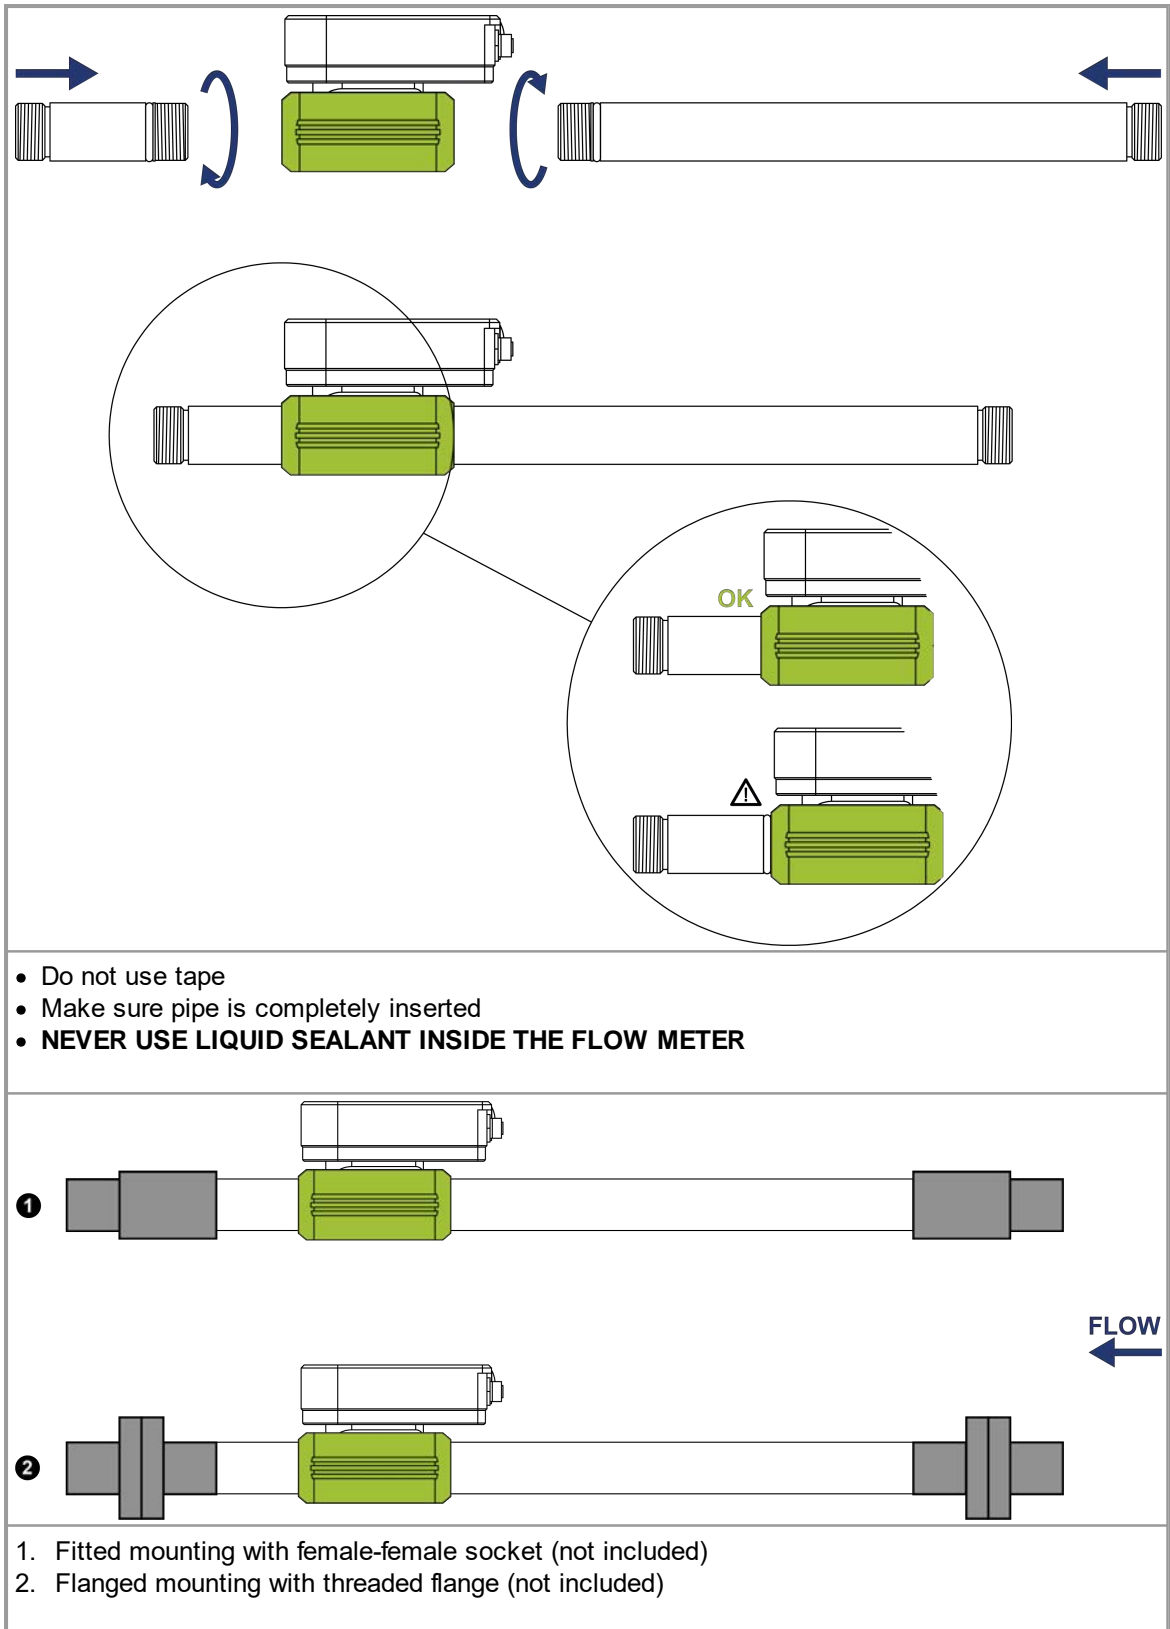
OK

⚠

• Do not use tape
• Make sure pipe is completely inserted
• **NEVER USE LIQUID SEALANT INSIDE THE FLOW METER**

❶

FLOW

❷

1. Fitted mounting with female-female socket (not included)
2. Flanged mounting with threaded flange (not included)